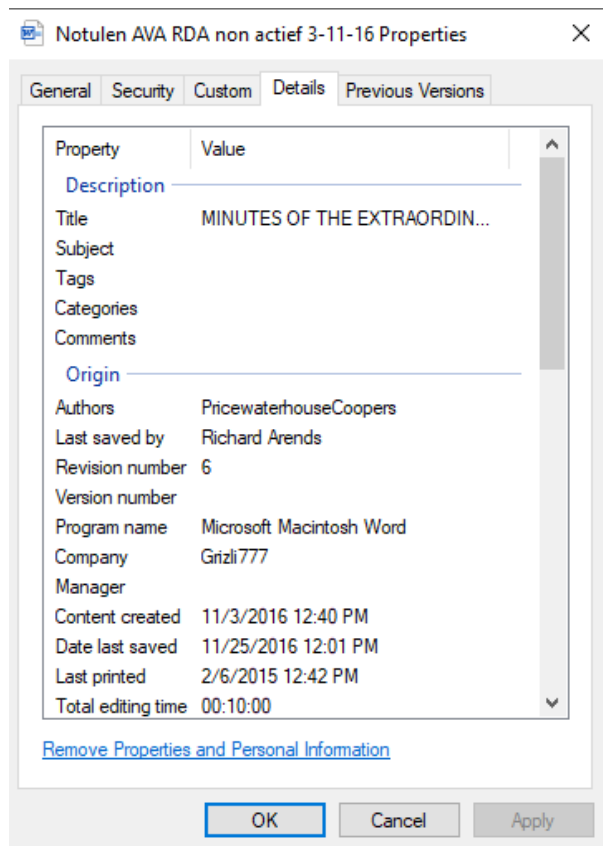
Notulen AVA RDA non actief 3-11-16 Properties

General | Security | Custom | Details | Previous Versions

| Property | Value |
|---|---|
| **Description** | |
| Title | MINUTES OF THE EXTRAORDIN... |
| Subject | |
| Tags | |
| Categories | |
| Comments | |
| **Origin** | |
| Authors | PricewaterhouseCoopers |
| Last saved by | Richard Arends |
| Revision number | 6 |
| Version number | |
| Program name | Microsoft Macintosh Word |
| Company | Grizli777 |
| Manager | |
| Content created | 11/3/2016 12:40 PM |
| Date last saved | 11/25/2016 12:01 PM |
| Last printed | 2/6/2015 12:42 PM |
| Total editing time | 00:10:00 |

Remove Properties and Personal Information

OK | Cancel | Apply